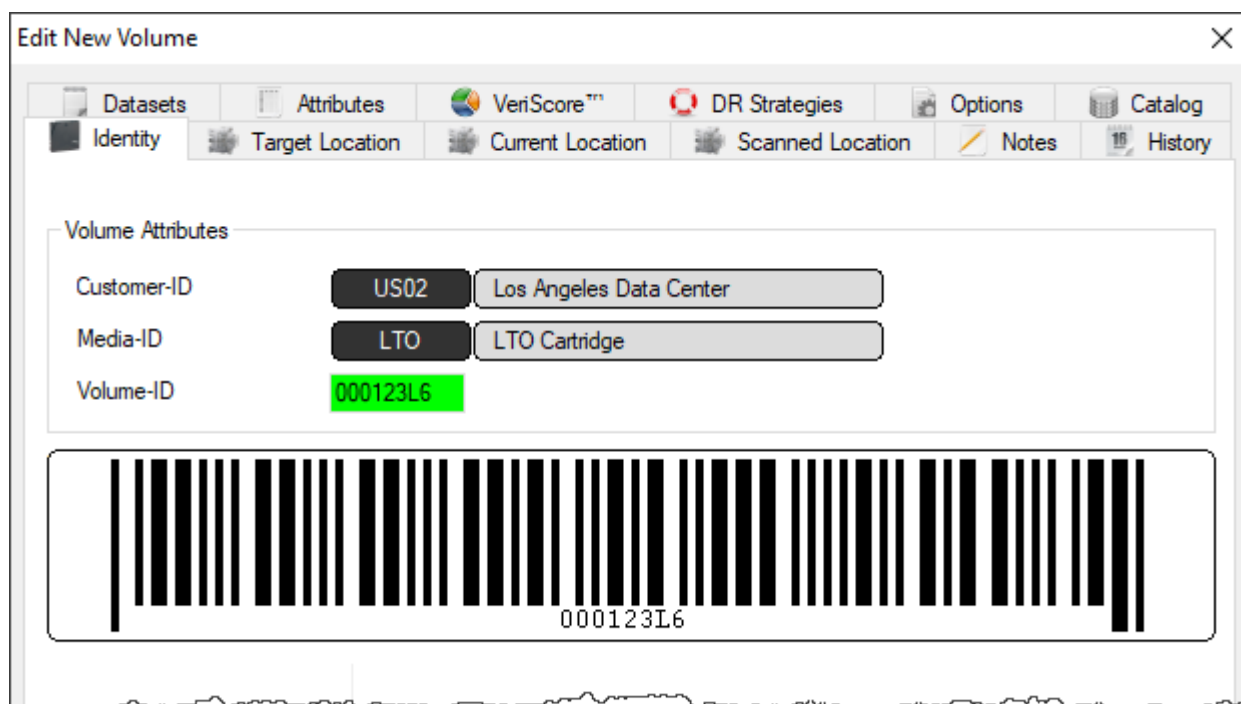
Edit New Volume

Datasets | Attributes | VeriScore™ | DR Strategies | Options | Catalog

Identity | Target Location | Current Location | Scanned Location | Notes | History

Volume Attributes

Customer-ID US02 Los Angeles Data Center

Media-ID LTO LTO Cartridge

Volume-ID 000123L6

000123L6

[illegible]